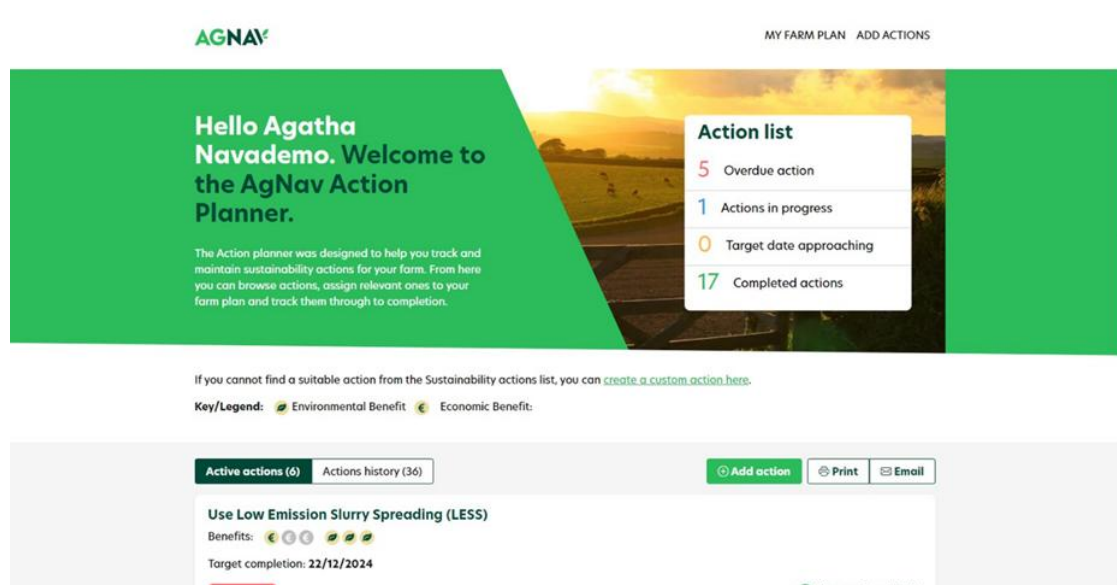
AGNAV

MY FARM PLAN ADD ACTIONS

Hello Agatha Navademo. Welcome to the AgNav Action Planner.

The Action planner was designed to help you track and maintain sustainability actions for your farm. From here you can browse actions, assign relevant ones to your farm plan and track them through to completion.

Action list

5 Overdue action

1 Actions in progress

0 Target date approaching

17 Completed actions

If you cannot find a suitable action from the Sustainability actions list, you can create a custom action here.

Key/Legend: Environmental Benefit € Economic Benefit:

Active actions (6) Actions history (36)

Add action Print Email

Use Low Emission Slurry Spreading (LESS)

Benefits: €

Target completion: 22/12/2024